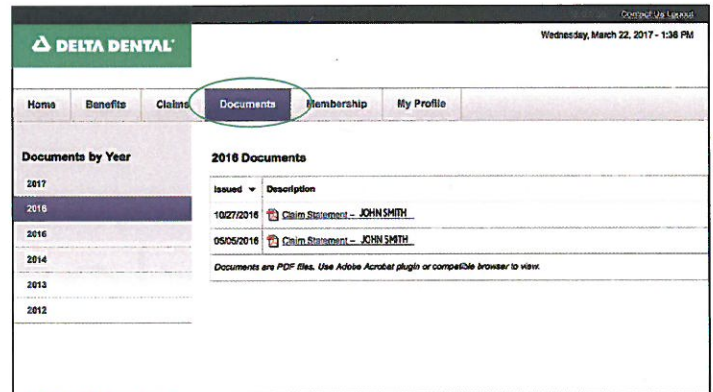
Contact Us Logout

DELTA DENTAL

Wednesday, March 22, 2017 - 1:36 PM

Home Benefits Claims Documents Membership My Profile

Documents by Year

2017

2016

2015

2014

2013

2012

2016 Documents

| Issued ▼ | Description |
|---|---|
| 10/27/2016 | Claim Statement – JOHN SMITH |
| 05/05/2016 | Claim Statement – JOHN SMITH |

Documents are PDF files. Use Adobe Acrobat plugin or compatible browser to view.